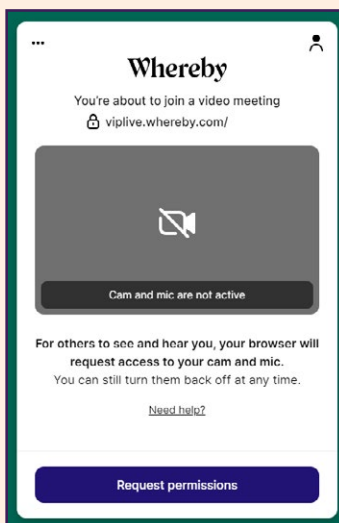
...

Whereby

You're about to join a video meeting

viplive.whereby.com/

Cam and mic are not active

For others to see and hear you, your browser will request access to your cam and mic.

You can still turn them back off at any time.

Need help?

Request permissions